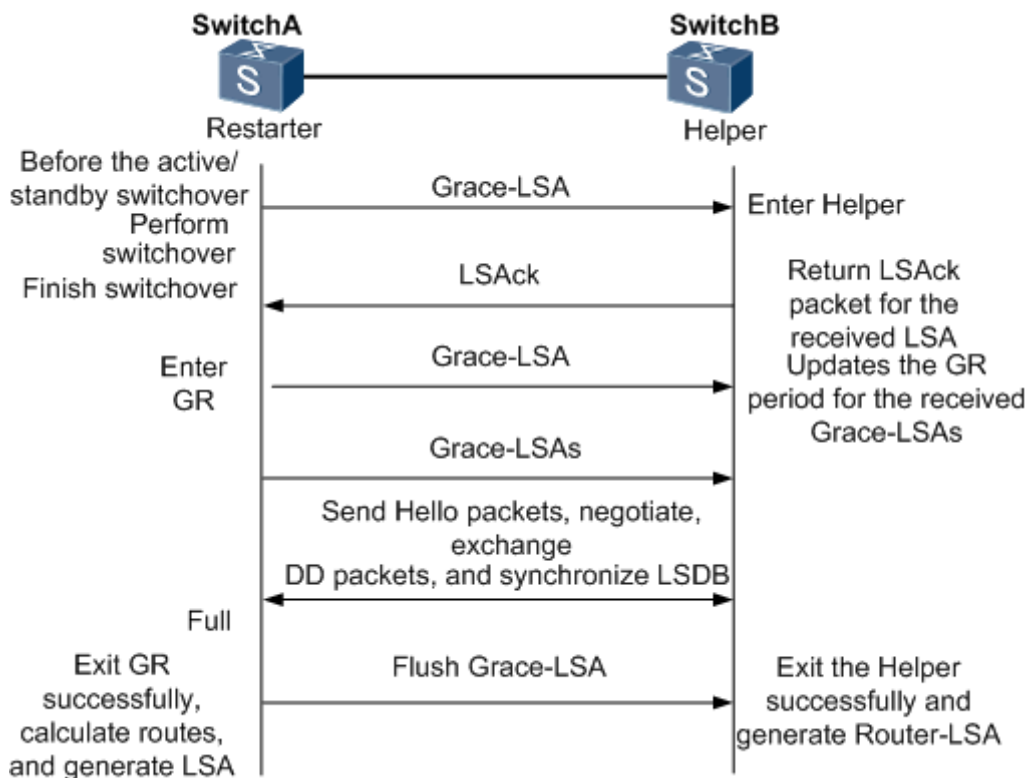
SwitchA
S
Restarter

SwitchB
S
Helper

Before the active/ standby switchover
Grace-LSA
Enter Helper

Perform switchover
Finish switchover
LSAck
Return LSAck packet for the received LSA

Enter GR
Grace-LSA
Updates the GR period for the received Grace-LSAs

Grace-LSAs

Send Hello packets, negotiate, exchange DD packets, and synchronize LSDB

Full

Exit GR successfully, calculate routes, and generate LSA
Flush Grace-LSA
Exit the Helper successfully and generate Router-LSA